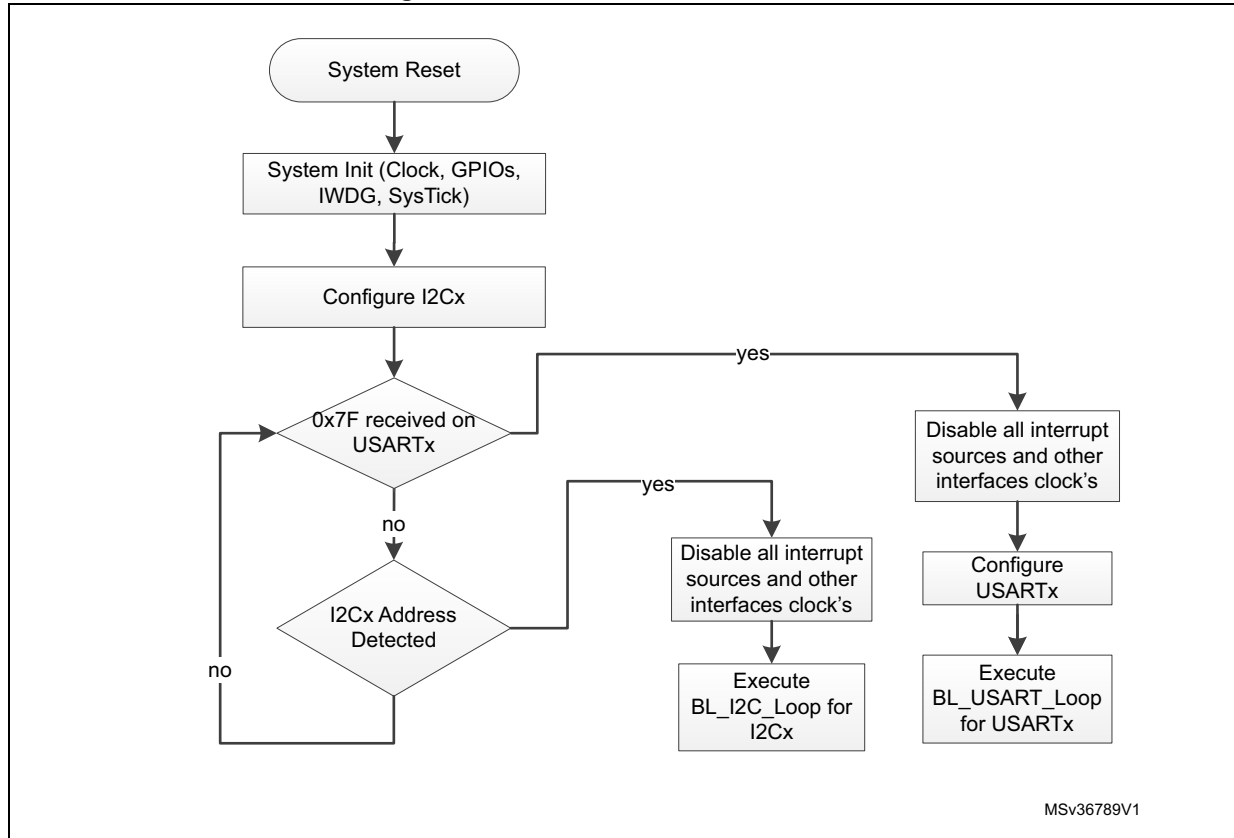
System Reset

System Init (Clock, GPIOs, IWDG, SysTick)

Configure I2Cx

0x7F received on USARTx

yes

Disable all interrupt sources and other interfaces clock's

Configure USARTx

Execute BL_USART_Loop for USARTx

no

I2Cx Address Detected

yes

Disable all interrupt sources and other interfaces clock's

Execute BL_I2C_Loop for I2Cx

no

MSv36789V1